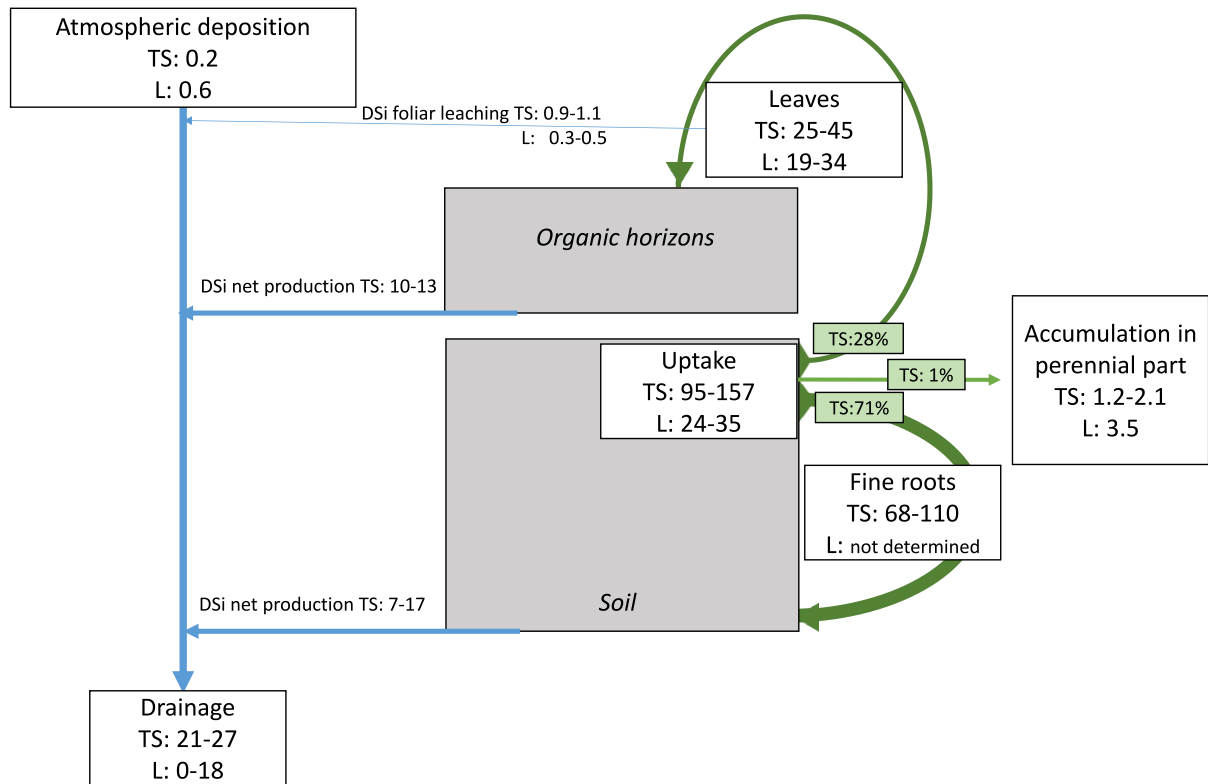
Atmospheric deposition
TS: 0.2
L: 0.6

DSi foliar leaching TS: 0.9-1.1
L: 0.3-0.5

Leaves
TS: 25-45
L: 19-34

Organic horizons

DSi net production TS: 10-13

TS:28%

Accumulation in perennial part
TS: 1.2-2.1
L: 3.5

Uptake
TS: 95-157
L: 24-35

TS: 1%

TS:71%

Fine roots
TS: 68-110
L: not determined

Soil

DSi net production TS: 7-17

Drainage
TS: 21-27
L: 0-18